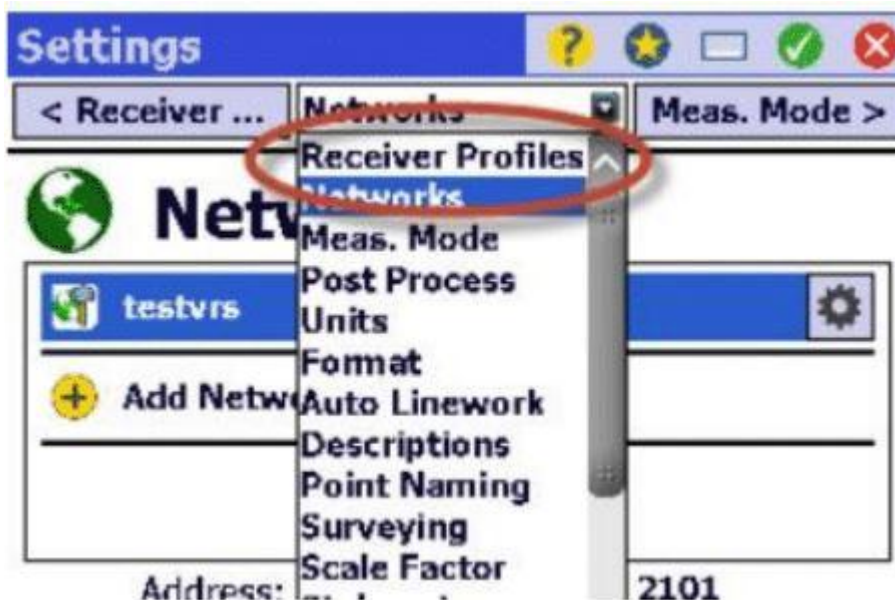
Settings

< Receiver ... Networks Meas. Mode >

Receiver Profiles
Networks
Meas. Mode
Post Process
Units
Format
Auto Linework
Descriptions
Point Naming
Surveying
Scale Factor

Netw

testvrs

Add Netw

Address: 2101